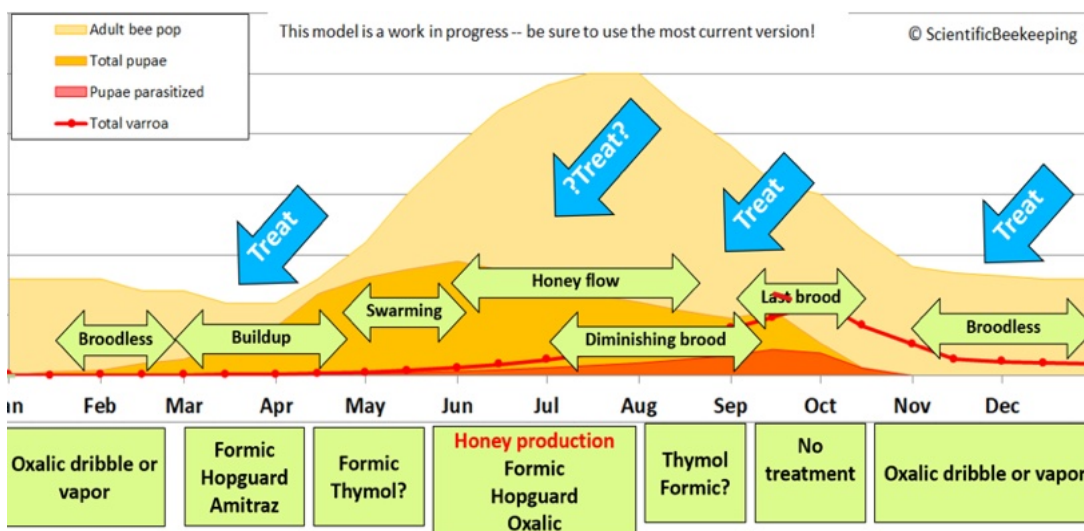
Adult bee pop
Total pupae
Pupae parasitized
Total varroa

This model is a work in progress -- be sure to use the most current version!

© ScientificBeekeeping

Treat
?Treat?
Treat
Treat

Broodless
Buildup
Swarming
Honey flow
Diminishing brood
Last brood
Broodless

an Feb Mar Apr May Jun Jul Aug Sep Oct Nov Dec

Oxalic dribble or vapor

Formic
Hopguard
Amitraz

Formic
Thymol?

Honey production
Formic
Hopguard
Oxalic

Thymol
Formic?

No
treatment

Oxalic dribble or vapor